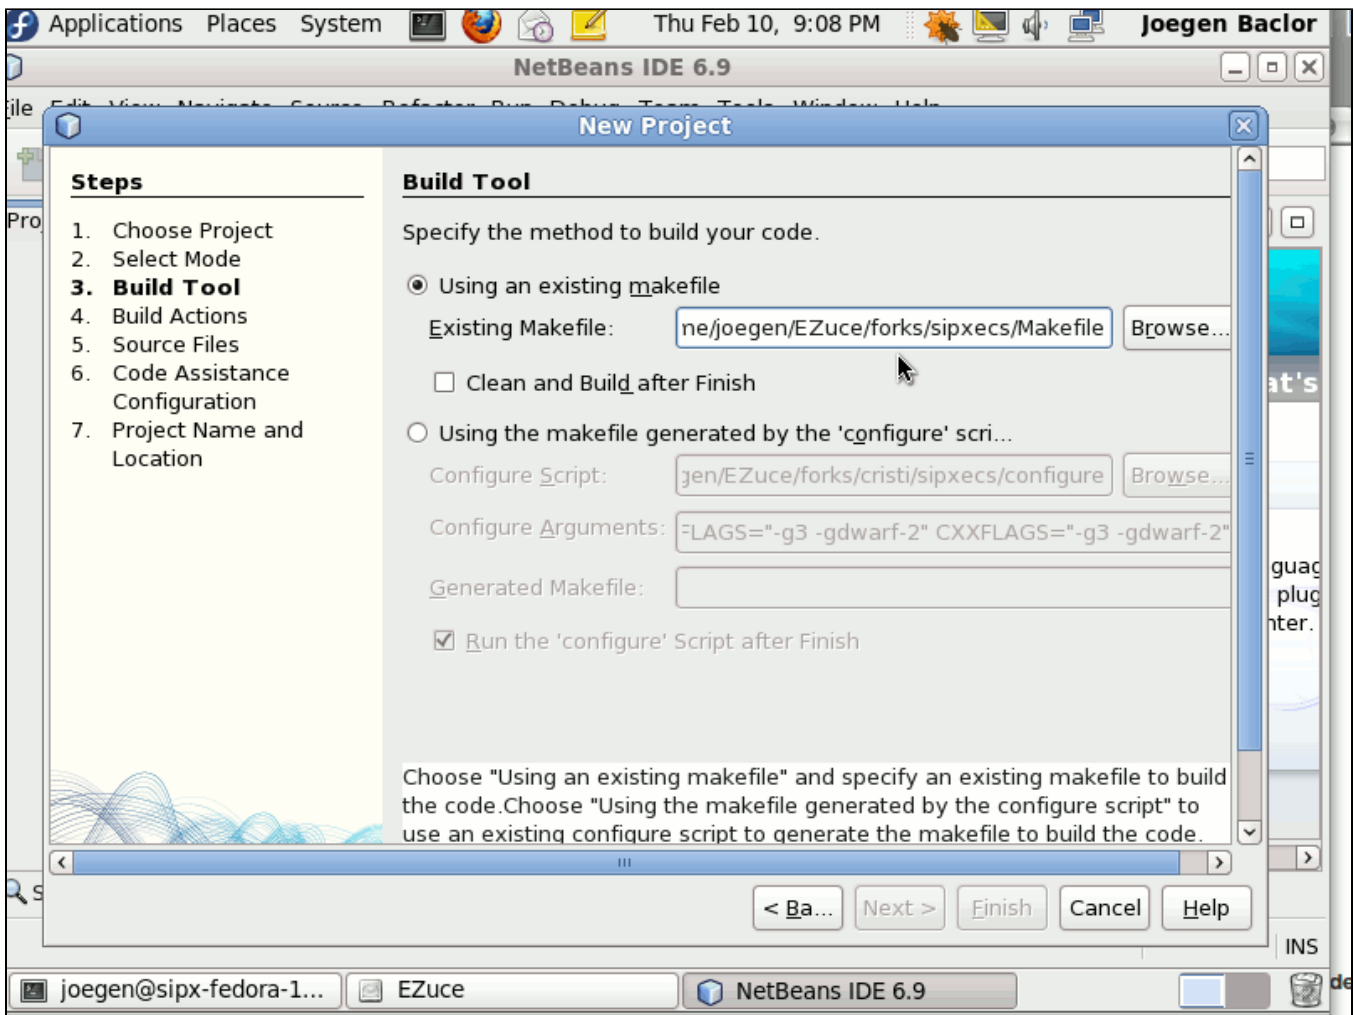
Applications Places System Thu Feb 10, 9:08 PM Joegen Baclor

NetBeans IDE 6.9

ile

New Project

Steps

1. Choose Project
2. Select Mode
3. Build Tool
4. Build Actions
5. Source Files
6. Code Assistance Configuration
7. Project Name and Location

Build Tool

Specify the method to build your code.

Using an existing makefile

Existing Makefile: ne/joegen/EZuce/forks/sipxecs/Makefile Browse...

Clean and Build after Finish

Using the makefile generated by the 'configure' scri...

Configure Script: gen/EZuce/forks/cristi/sipxecs/configure Browse...

Configure Arguments: FLAGS="-g3 -gdwarf-2" CXXFLAGS="-g3 -gdwarf-2"

Generated Makefile:

Run the 'configure' Script after Finish

Choose "Using an existing makefile" and specify an existing makefile to build the code.Choose "Using the makefile generated by the configure script" to use an existing configure script to generate the makefile to build the code.

< Ba... Next > Finish Cancel Help

Pro

at's

guag
plug
nter.

INS

joegen@sipx-fedora-1... EZuce NetBeans IDE 6.9